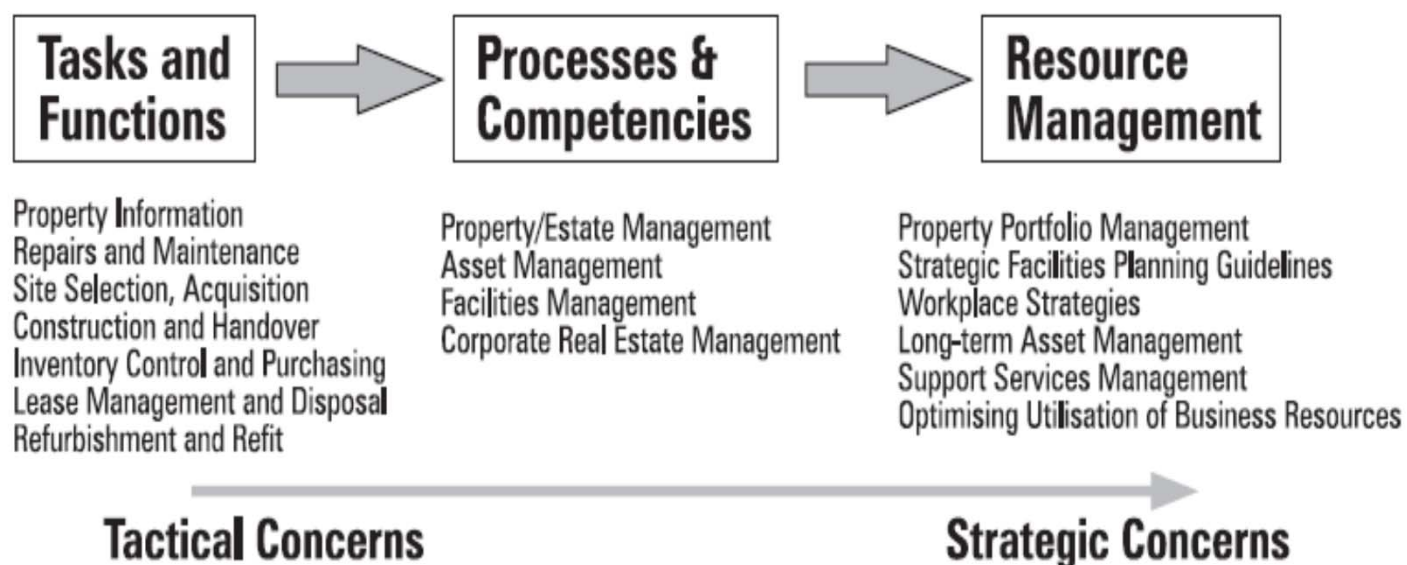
Tasks and Functions

Processes & Competencies

Resource Management

Property Information
Repairs and Maintenance
Site Selection, Acquisition
Construction and Handover
Inventory Control and Purchasing
Lease Management and Disposal
Refurbishment and Refit

Property/Estate Management
Asset Management
Facilities Management
Corporate Real Estate Management

Property Portfolio Management
Strategic Facilities Planning Guidelines
Workplace Strategies
Long-term Asset Management
Support Services Management
Optimising Utilisation of Business Resources

Tactical Concerns

Strategic Concerns